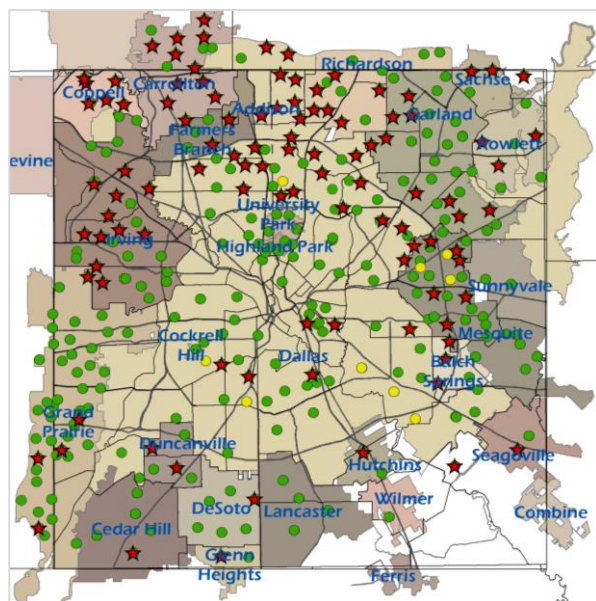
Richardson
Sachse
Coppell
Carrollton
Addison
Garland
Farmers Branch
Rowlett
evine
University Park
Highland Park
Irving
Sunnyvale
Mesquite
Cockrell Hill
Dallas
Balch Springs
Grand Prairie
Duncanville
Seagoville
Hutchins
Wilmer
Cedar Hill
DeSoto
Lancaster
Combine
Glenn Heights
Ferris